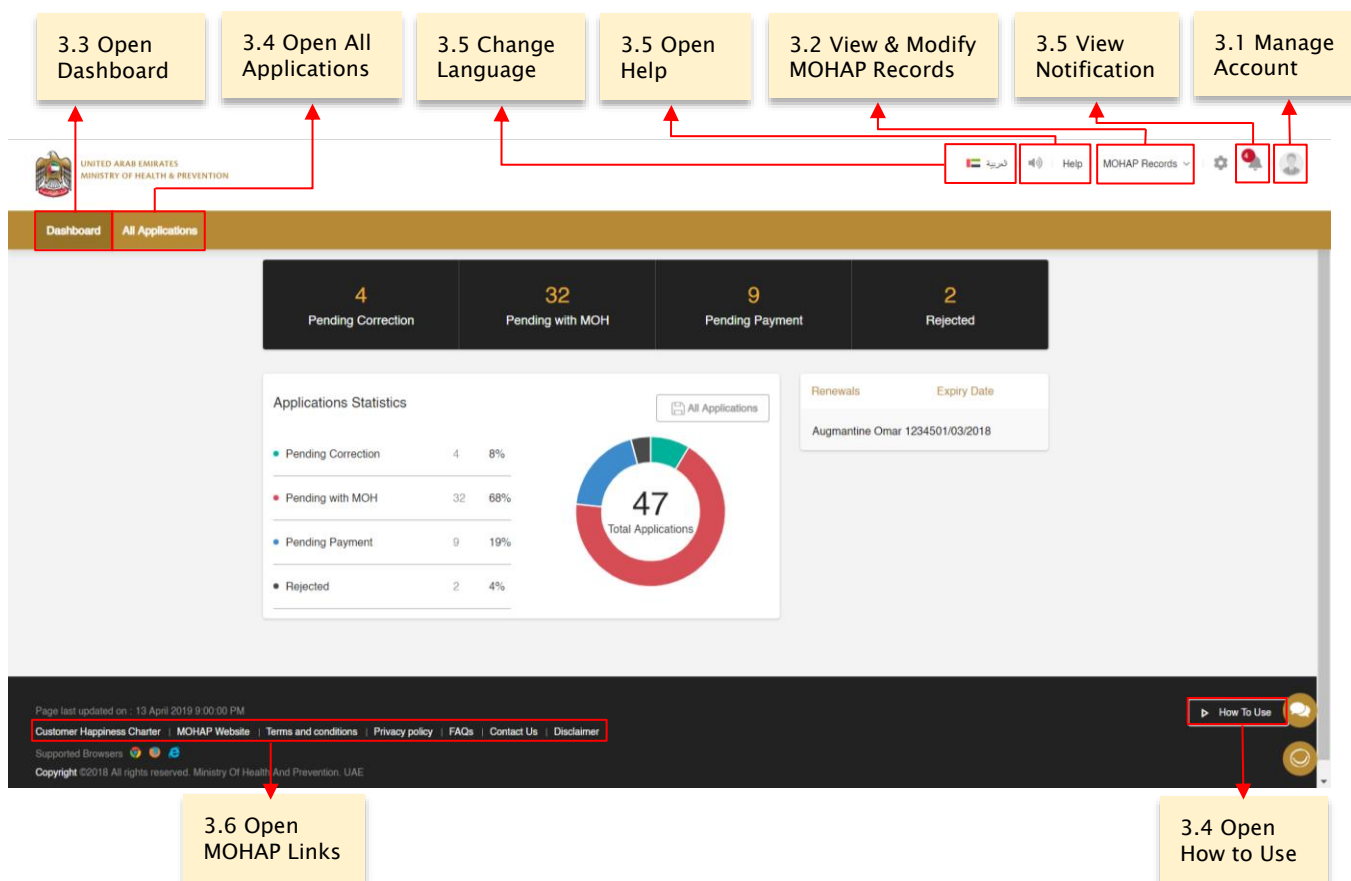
3.3 Open Dashboard

3.4 Open All Applications

3.5 Change Language

3.5 Open Help

3.2 View & Modify MOHAP Records

3.5 View Notification

3.1 Manage Account

UNITED ARAB EMIRATES
MINISTRY OF HEALTH & PREVENTION

العربية

Help

MOHAP Records

Dashboard

All Applications

4
Pending Correction

32
Pending with MOH

9
Pending Payment

2
Rejected

Applications Statistics

All Applications

Pending Correction 4 8%

Pending with MOH 32 68%

Pending Payment 9 19%

Rejected 2 4%

47
Total Applications

Renewals Expiry Date

Augmantine Omar 1234501/03/2018

Page last updated on : 13 April 2019 9:00:00 PM

Customer Happiness Charter | MOHAP Website | Terms and conditions | Privacy policy | FAQs | Contact Us | Disclaimer

Supported Browsers

Copyright ©2018 All rights reserved. Ministry Of Health And Prevention. UAE

How To Use

3.6 Open MOHAP Links

3.4 Open How to Use